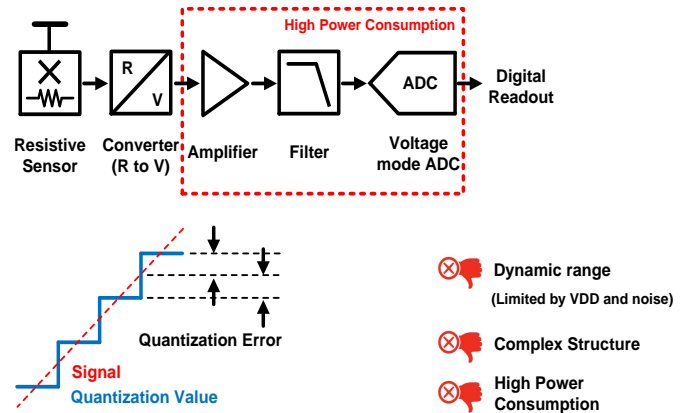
High Power Consumption

R
V

ADC

Digital Readout

Resistive Sensor

Converter (R to V)

Amplifier

Filter

Voltage mode ADC

Quantization Error

Signal

Quantization Value

Dynamic range

(Limited by VDD and noise)

Complex Structure

High Power Consumption